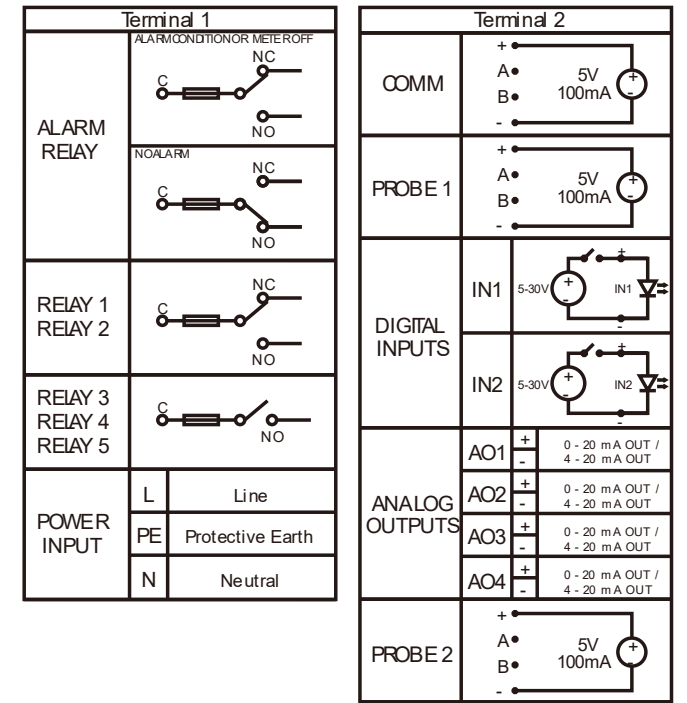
Terminal 1

| ALARM RELAY | ALARM CONDITION OR METER OFF<br>C NC NO |
|---|---|
| | NO ALARM<br>C NC NO |
| RELAY 1<br>RELAY 2 | C NC NO |
| RELAY 3<br>RELAY 4<br>RELAY 5 | C NO |

| POWER INPUT | L | Line |
|---|---|---|
| | PE | Protective Earth |
| | N | Neutral |

Terminal 2

| COMM | + A B - 5V 100mA + - |
|---|---|
| PROBE 1 | + A B - 5V 100mA + - |

| DIGITAL INPUTS | IN1 | 5-30V + - IN1 + - |
|---|---|---|
| | IN2 | 5-30V + - IN2 + - |

| ANALOG OUTPUTS | AO1 | + - | 0 - 20 mA OUT / 4 - 20 mA OUT |
|---|---|---|---|
| | AO2 | + - | 0 - 20 mA OUT / 4 - 20 mA OUT |
| | AO3 | + - | 0 - 20 mA OUT / 4 - 20 mA OUT |
| | AO4 | + - | 0 - 20 mA OUT / 4 - 20 mA OUT |

| PROBE 2 | + A B - 5V 100mA + - |
|---|---|